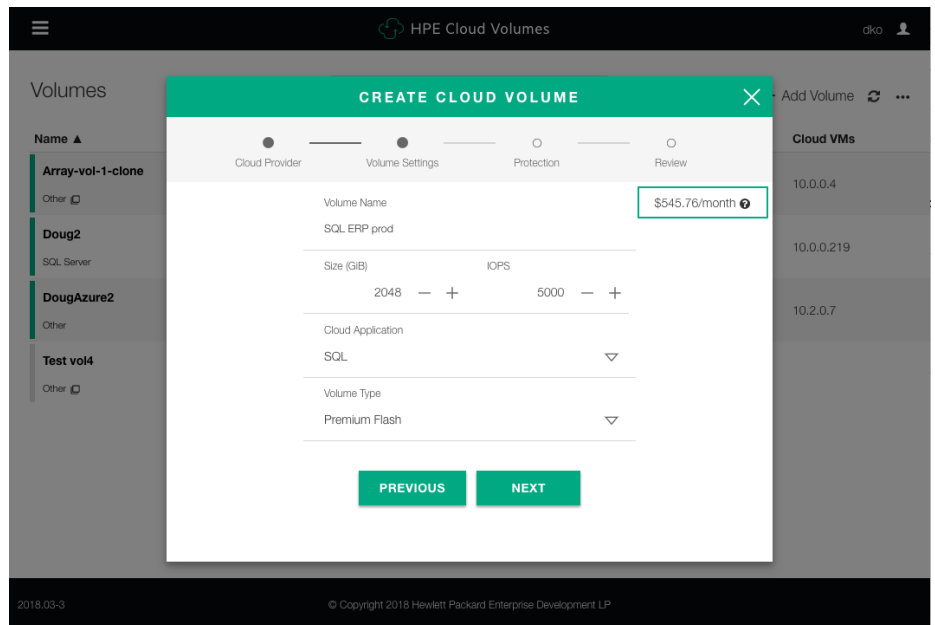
HPE Cloud Volumes

dko

Volumes

Add Volume

Name ▲

Cloud VMs

Array-vol-1-clone

Other

10.0.0.4

Doug2

SQL Server

10.0.0.219

DougAzure2

Other

10.2.0.7

Test vol4

Other

CREATE CLOUD VOLUME

Cloud Provider

Volume Settings

Protection

Review

$545.76/month

Volume Name

SQL ERP prod

Size (GiB)

2048 — +

IOPS

5000 — +

Cloud Application

SQL

Volume Type

Premium Flash

PREVIOUS

NEXT

2018.03-3

© Copyright 2018 Hewlett Packard Enterprise Development LP